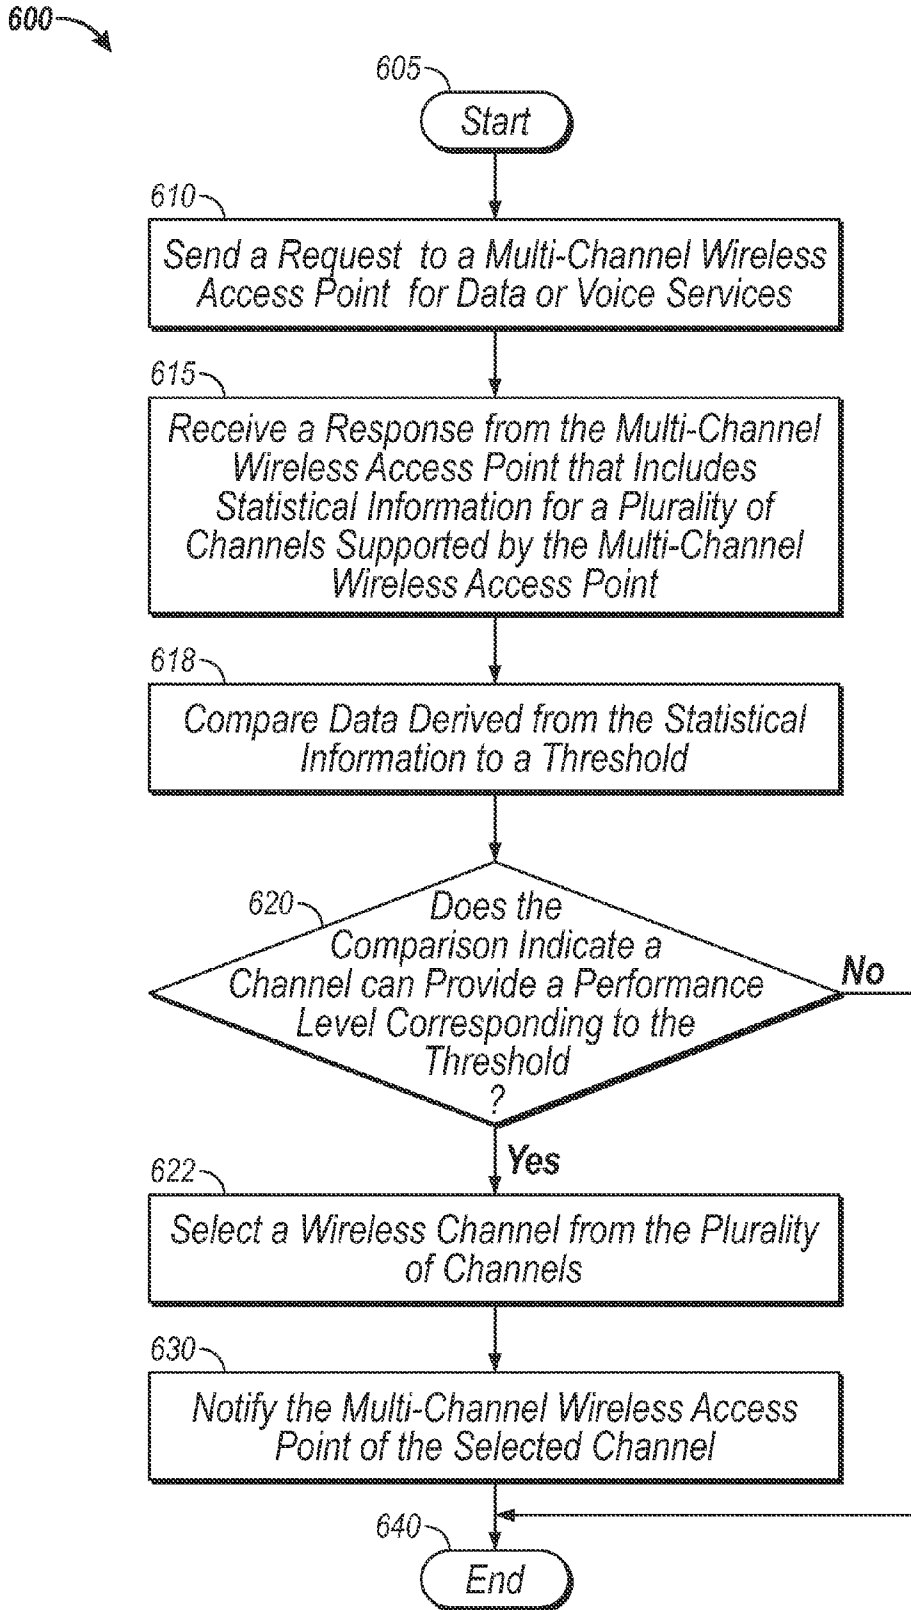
600

605

Start

610

Send a Request to a Multi-Channel Wireless Access Point for Data or Voice Services

615

Receive a Response from the Multi-Channel Wireless Access Point that Includes Statistical Information for a Plurality of Channels Supported by the Multi-Channel Wireless Access Point

618

Compare Data Derived from the Statistical Information to a Threshold

620

Does the Comparison Indicate a Channel can Provide a Performance Level Corresponding to the Threshold ?

No

Yes

622

Select a Wireless Channel from the Plurality of Channels

630

Notify the Multi-Channel Wireless Access Point of the Selected Channel

640

End